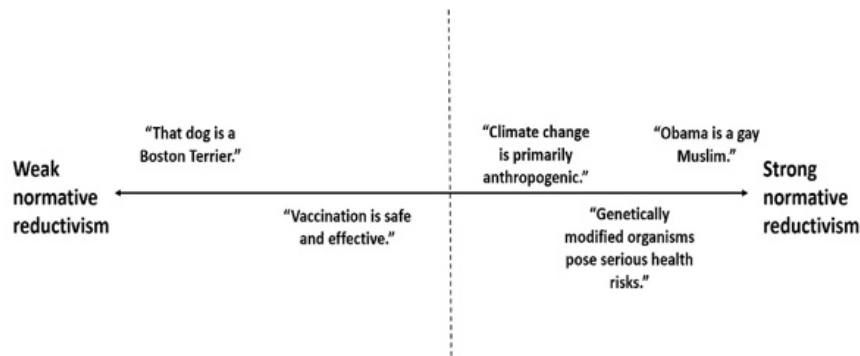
"That dog is a Boston Terrier."

"Climate change is primarily anthropogenic."

"Obama is a gay Muslim."

Weak normative reductivism

Strong normative reductivism

"Vaccination is safe and effective."

"Genetically modified organisms pose serious health risks."